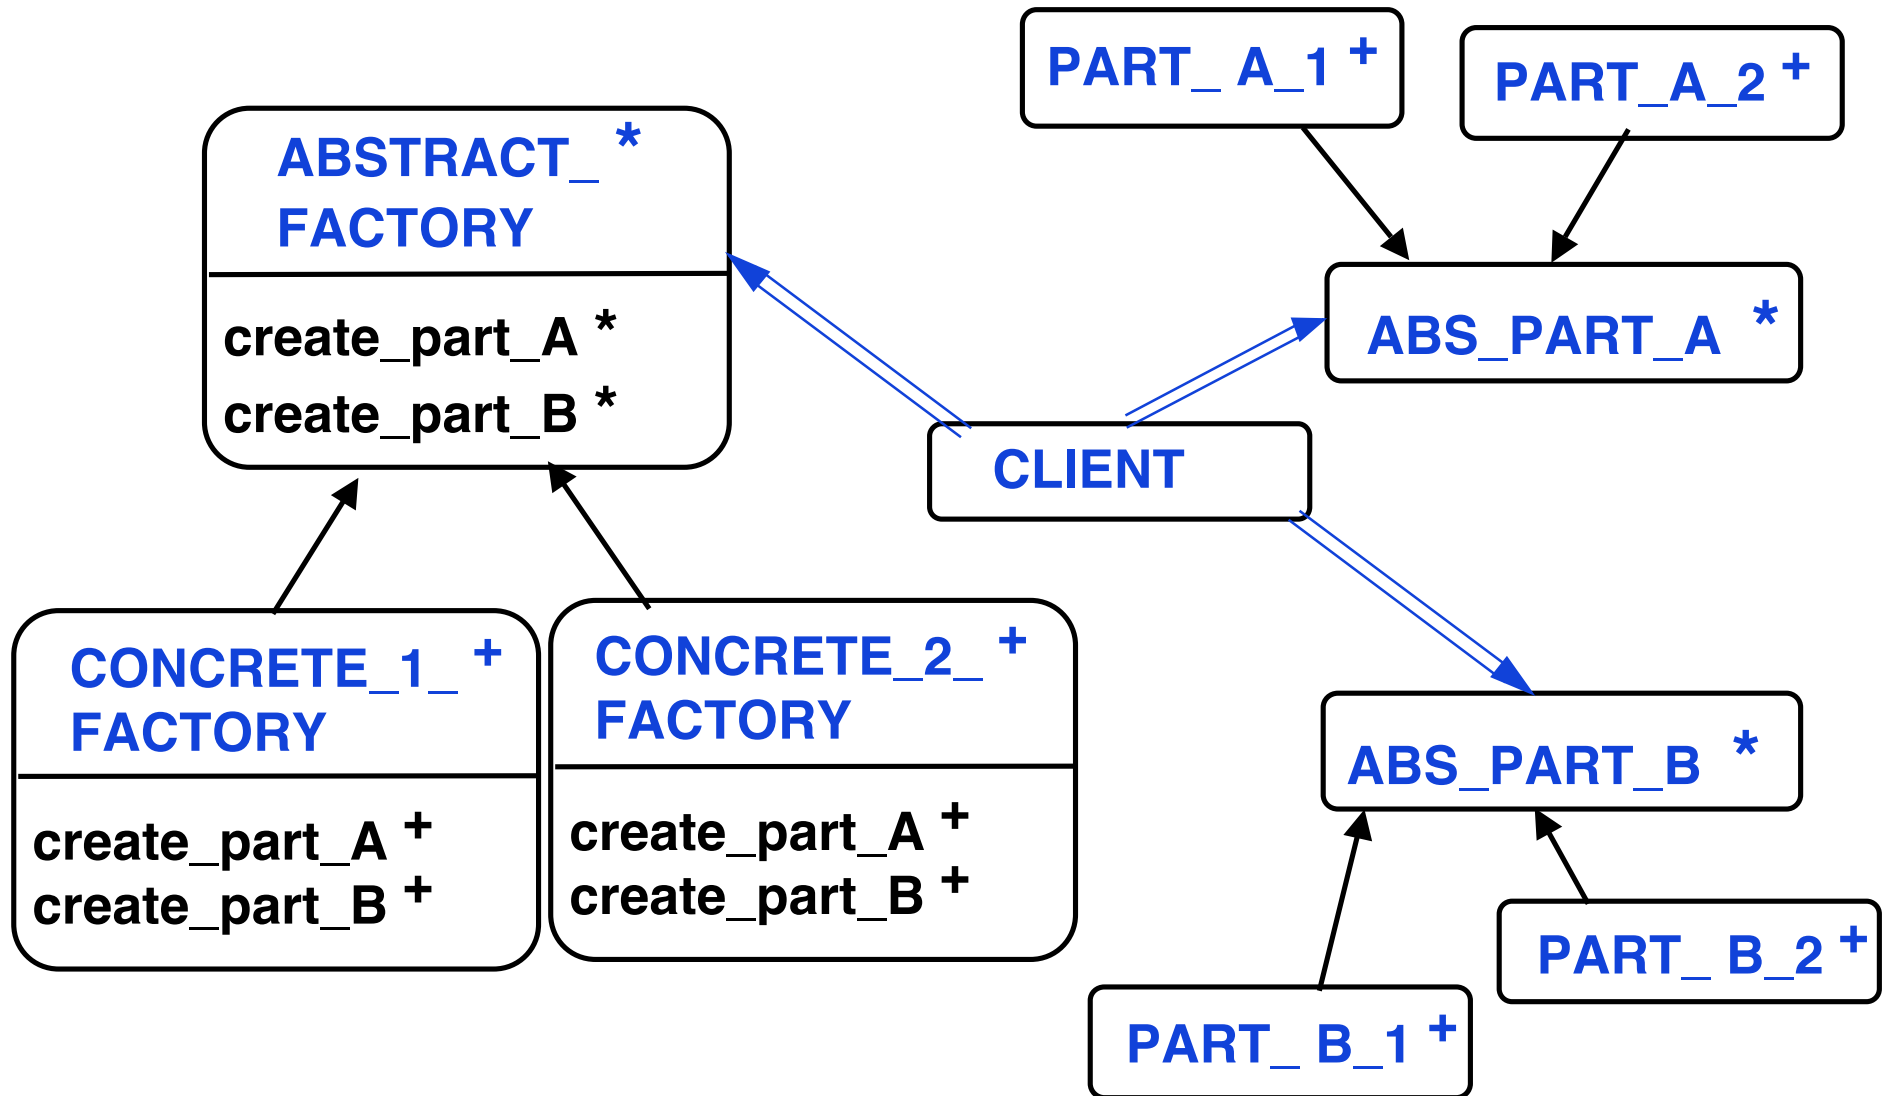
PART_ A_1 +

PART_A_2 +

ABSTRACT_ *
FACTORY

create_part_A *
create_part_B *

ABS_PART_A *

CLIENT

CONCRETE_1_ +
FACTORY

create_part_A +
create_part_B +

CONCRETE_2_ +
FACTORY

create_part_A +
create_part_B +

ABS_PART_B *

PART_ B_2 +

PART_ B_1 +